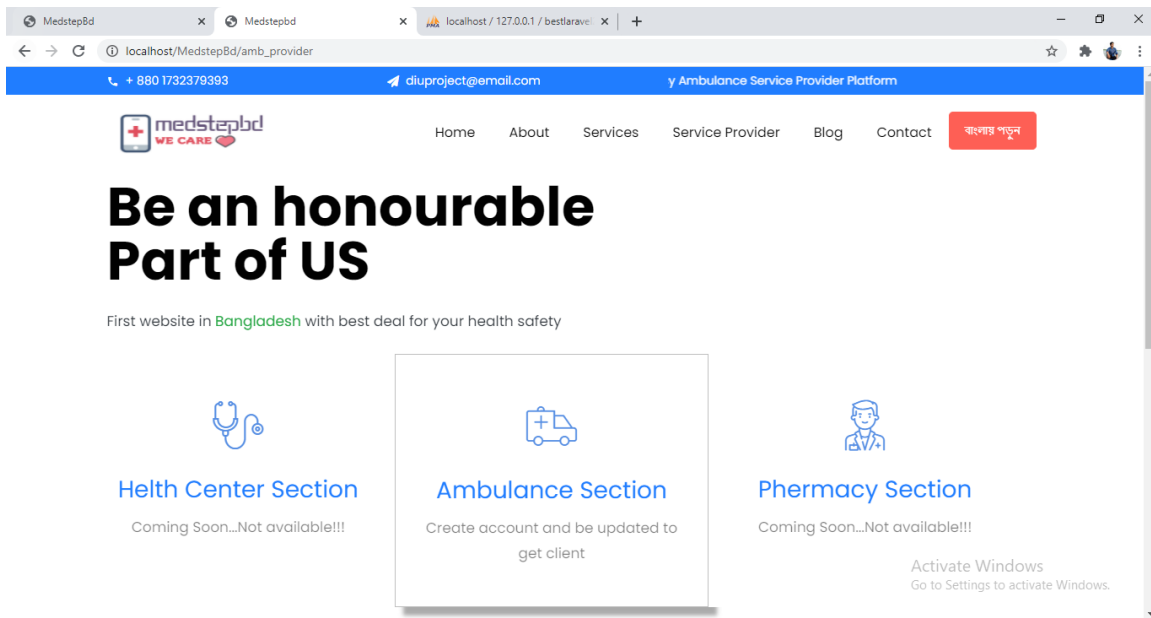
MedstepBd
Medstepbd
localhost / 127.0.0.1 / bestlaravel

localhost/MedstepBd/amb_provider

+ 880 1732379393
diuproject@email.com
y Ambulance Service Provider Platform

medstepbd
WE CARE

Home
About
Services
Service Provider
Blog
Contact
বাংলায় পড়ুন

Be an honourable Part of US

First website in Bangladesh with best deal for your health safety

Helth Center Section
Coming Soon...Not available!!!

Ambulance Section
Create account and be updated to get client

Phermacy Section
Coming Soon...Not available!!!

Activate Windows
Go to Settings to activate Windows.